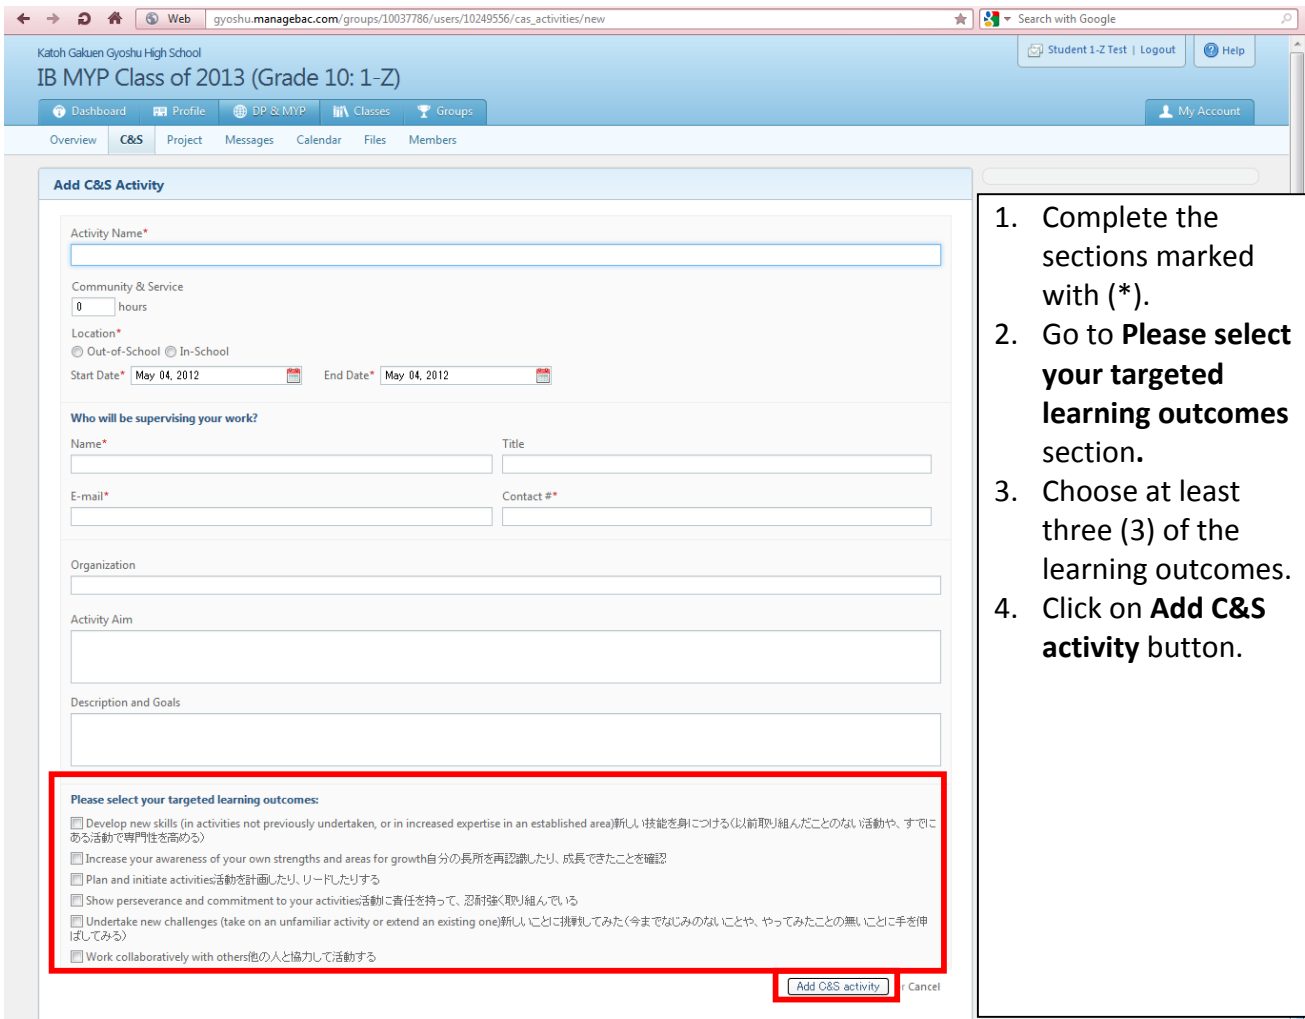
Web gyoshu.managebac.com/groups/10037786/users/10249556/cas_activities/new

Search with Google

Katoh Gakuen Gyoshu High School

IB MYP Class of 2013 (Grade 10: 1-Z)

Student 1-Z Test | Logout

Help

Dashboard Profile DP & MYP Classes Groups

My Account

Overview C&S Project Messages Calendar Files Members

Add C&S Activity

Activity Name*

Community & Service

0 hours

Location*

Out-of-School In-School

Start Date* May 04, 2012 End Date* May 04, 2012

Who will be supervising your work?

Name*

Title

E-mail*

Contact #*

Organization

Activity Aim

Description and Goals

Please select your targeted learning outcomes:

Develop new skills (in activities not previously undertaken, or in increased expertise in an established area)新しい技能を身につける(以前取り組んだことのない活動や、すでにある活動で専門性を高める)

Increase your awareness of your own strengths and areas for growth自分の長所を再認識したり、成長できたことを確認

Plan and initiate activities活動を計画したり、リードしたりする

Show perseverance and commitment to your activities活動に責任を持って、忍耐強く取り組んでいる

Undertake new challenges (take on an unfamiliar activity or extend an existing one)新しいことに挑戦してみた(今までなじみのないことや、やってみたことの無いことに手を伸ばしてみる)

Work collaboratively with others他の人と協力して活動する

Add C&S activity r Cancel

1. Complete the sections marked with (*).
2. Go to **Please select your targeted learning outcomes** section**.**
3. Choose at least three (3) of the learning outcomes.
4. Click on **Add C&S activity** button.